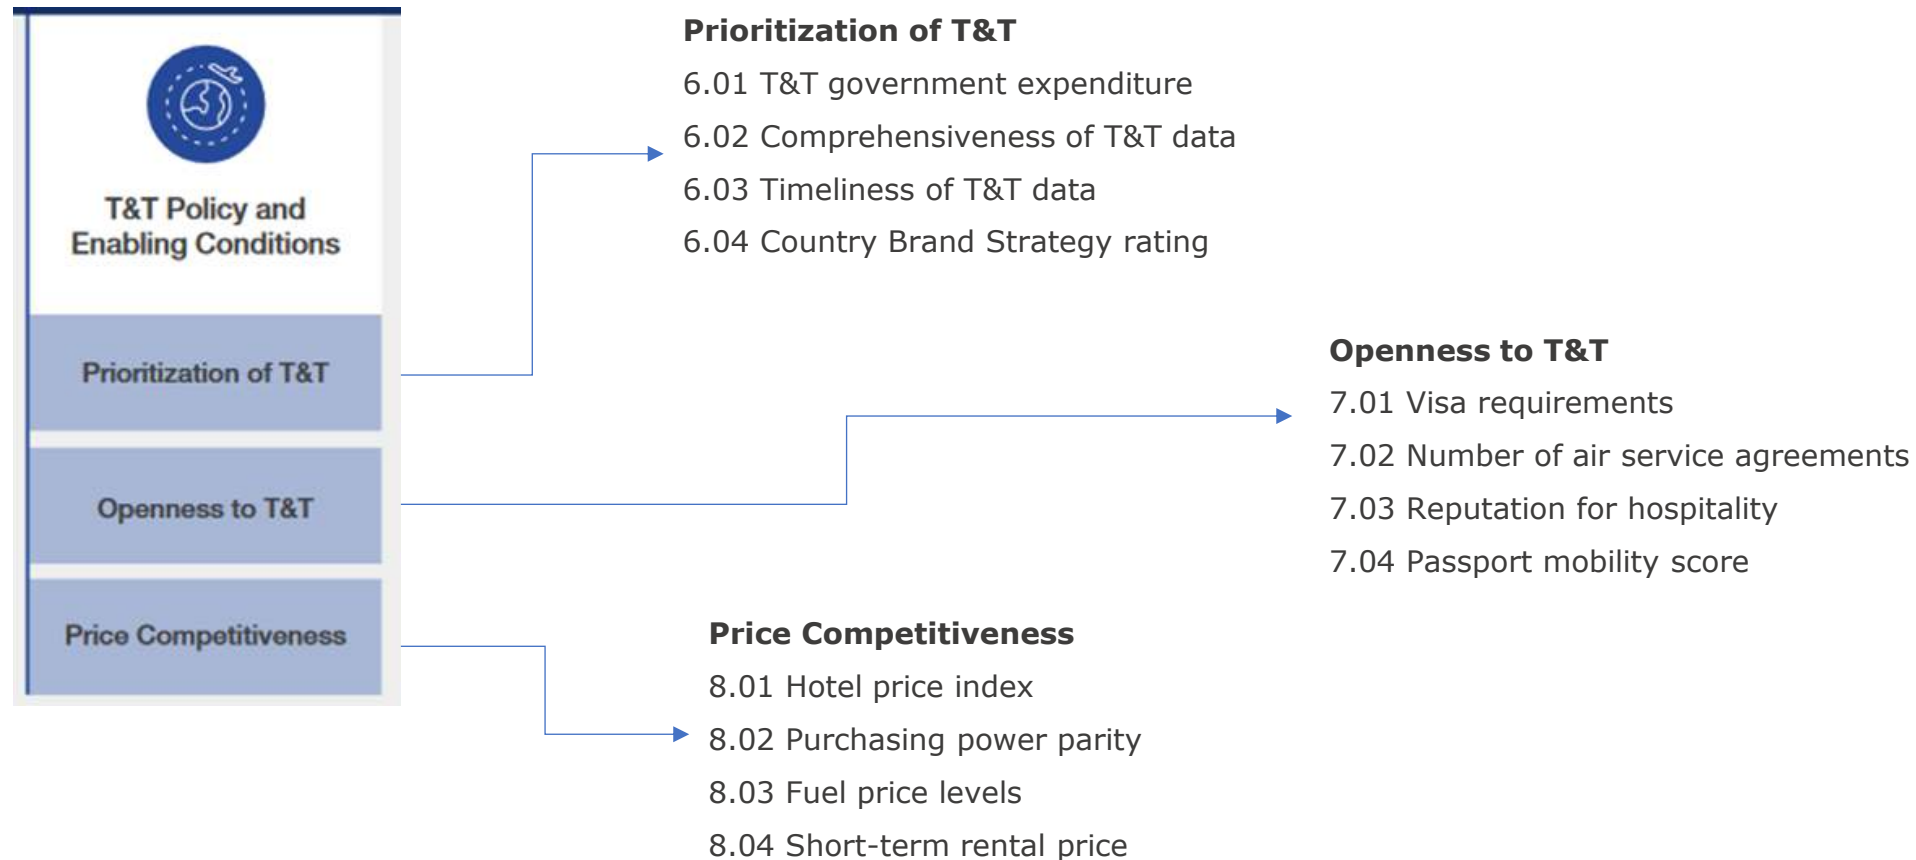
T&T Policy and Enabling Conditions

Prioritization of T&T

Openness to T&T

Price Competitiveness

**Prioritization of T&T**
6.01 T&T government expenditure
6.02 Comprehensiveness of T&T data
6.03 Timeliness of T&T data
6.04 Country Brand Strategy rating

**Openness to T&T**
7.01 Visa requirements
7.02 Number of air service agreements
7.03 Reputation for hospitality
7.04 Passport mobility score

**Price Competitiveness**
8.01 Hotel price index
8.02 Purchasing power parity
8.03 Fuel price levels
8.04 Short-term rental price